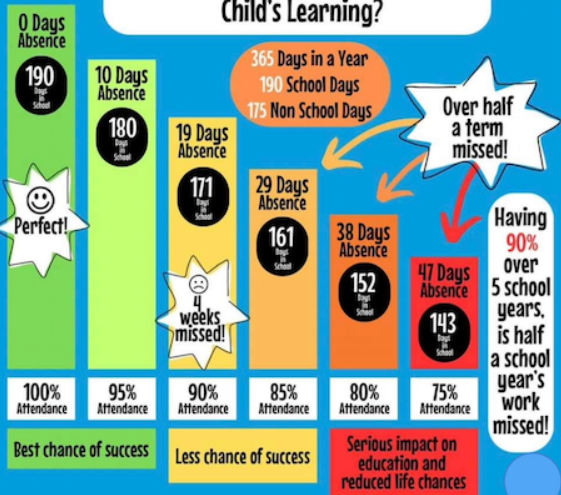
Child's Learning?

0 Days Absence
190 Days in School
Perfect!

10 Days Absence
180 Days in School

19 Days Absence
171 Days in School
4 weeks missed!

29 Days Absence
161 Days in School

38 Days Absence
152 Days in School

47 Days Absence
143 Days in School

365 Days in a Year
190 School Days
175 Non School Days

Over half a term missed!

Having 90% over 5 school years, is half a school year's work missed!

| 100% Attendance | 95% Attendance | 90% Attendance | 85% Attendance | 80% Attendance | 75% Attendance |
|---|---|---|---|---|---|

Best chance of success

Less chance of success

Serious impact on education and reduced life chances